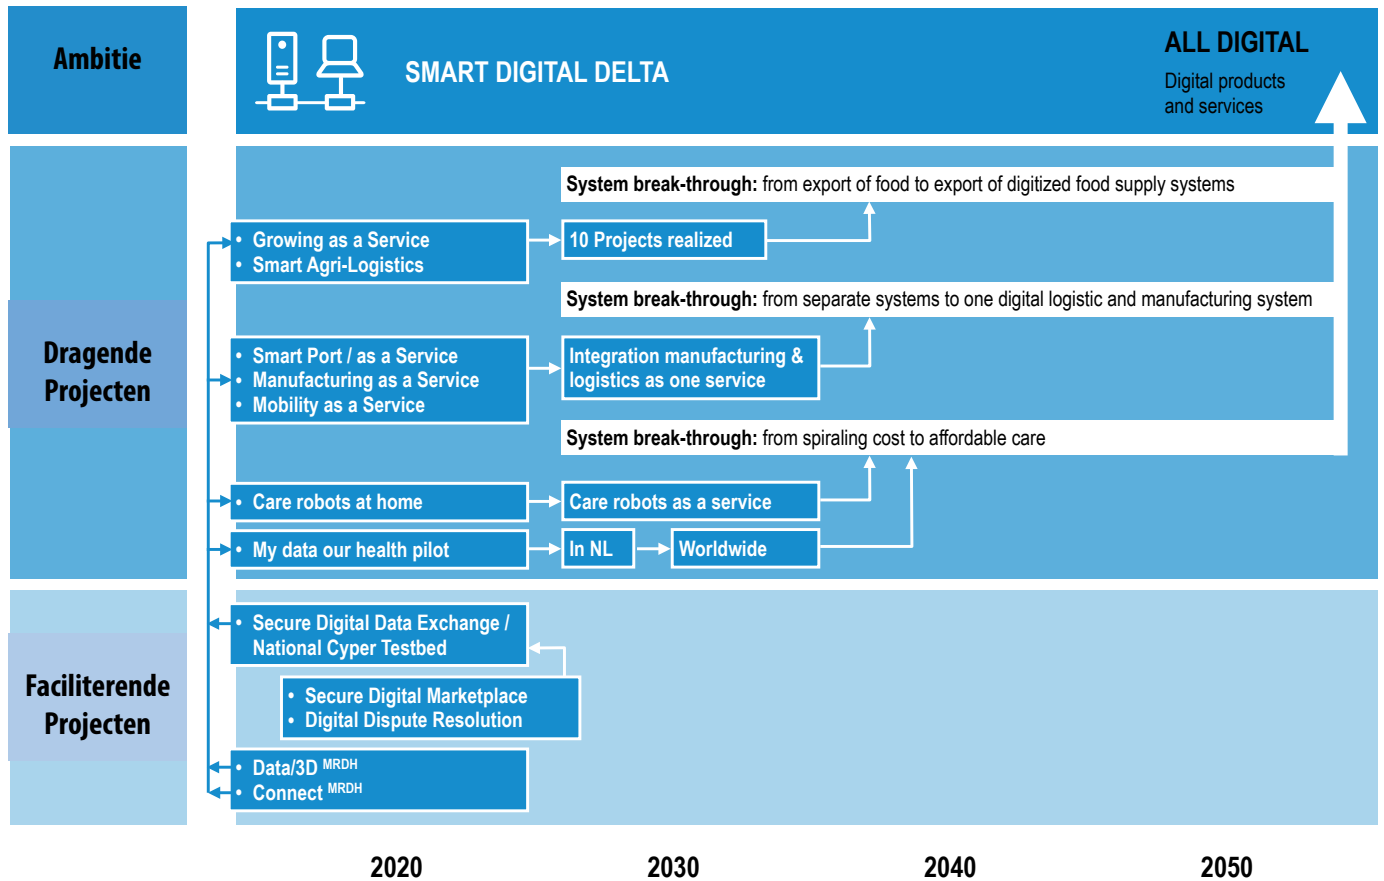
Ambitie

SMART DIGITAL DELTA

ALL DIGITAL
Digital products and services

Dragende Projecten

System break-through: from export of food to export of digitized food supply systems

• Growing as a Service
• Smart Agri-Logistics

10 Projects realized

System break-through: from separate systems to one digital logistic and manufacturing system

• Smart Port / as a Service
• Manufacturing as a Service
• Mobility as a Service

Integration manufacturing & logistics as one service

System break-through: from spiraling cost to affordable care

• Care robots at home

Care robots as a service

• My data our health pilot

In NL

Worldwide

Faciliterende Projecten

• Secure Digital Data Exchange / National Cyper Testbed

• Secure Digital Marketplace
• Digital Dispute Resolution

• Data/3D $^{MRDH}$
• Connect $^{MRDH}$

2020 2030 2040 2050